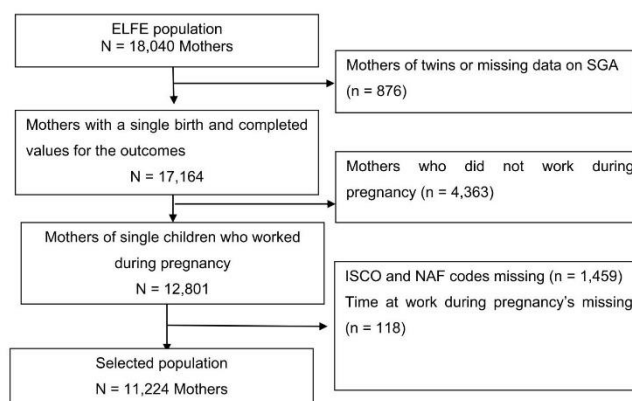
ELFE population
N = 18,040 Mothers

Mothers of twins or missing data on SGA
(n = 876)

Mothers with a single birth and completed values for the outcomes
N = 17,164

Mothers who did not work during pregnancy (n = 4,363)

Mothers of single children who worked during pregnancy
N = 12,801

ISCO and NAF codes missing (n = 1,459)
Time at work during pregnancy's missing (n = 118)

Selected population
N = 11,224 Mothers